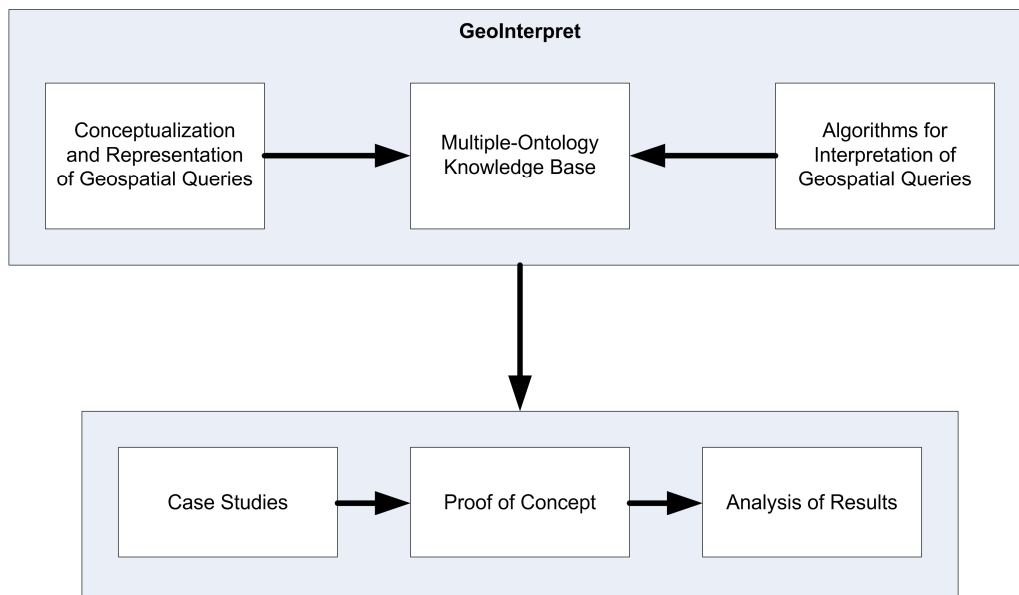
GeoInterpret

Conceptualization and Representation of Geospatial Queries

Multiple-Ontology Knowledge Base

Algorithms for Interpretation of Geospatial Queries

Case Studies

Proof of Concept

Analysis of Results